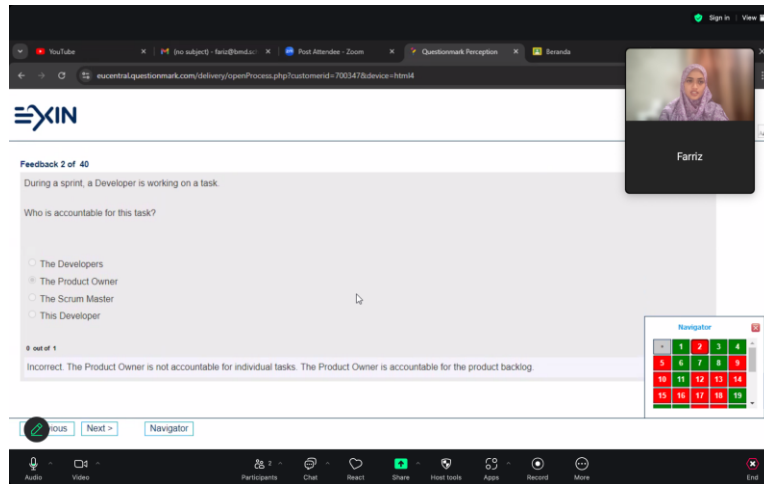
Sign in | View

YouTube
(no subject) - fariz@bmd.co
Post Attendee - Zoom
Questionmark Perception
Beranda

eucentral.questionmark.com/delivery/openProcess.php?customerid=700347&device=html4

EXIN

Farriz

Feedback 2 of 40

During a sprint, a Developer is working on a task.

Who is accountable for this task?

The Developers
The Product Owner
The Scrum Master
This Developer

0 out of 1

Incorrect. The Product Owner is not accountable for individual tasks. The Product Owner is accountable for the product backlog.

Navigator

| - | 1 | 2 | 3 | 4 |
|---|---|---|---|---|
| 5 | 6 | 7 | 8 | 9 |
| 10 | 11 | 12 | 13 | 14 |
| 15 | 16 | 17 | 18 | 19 |

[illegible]ious   Next >   Navigator

Audio   Video   Participants 2   Chat   React   Share   Host tools   Apps   Record   More   End